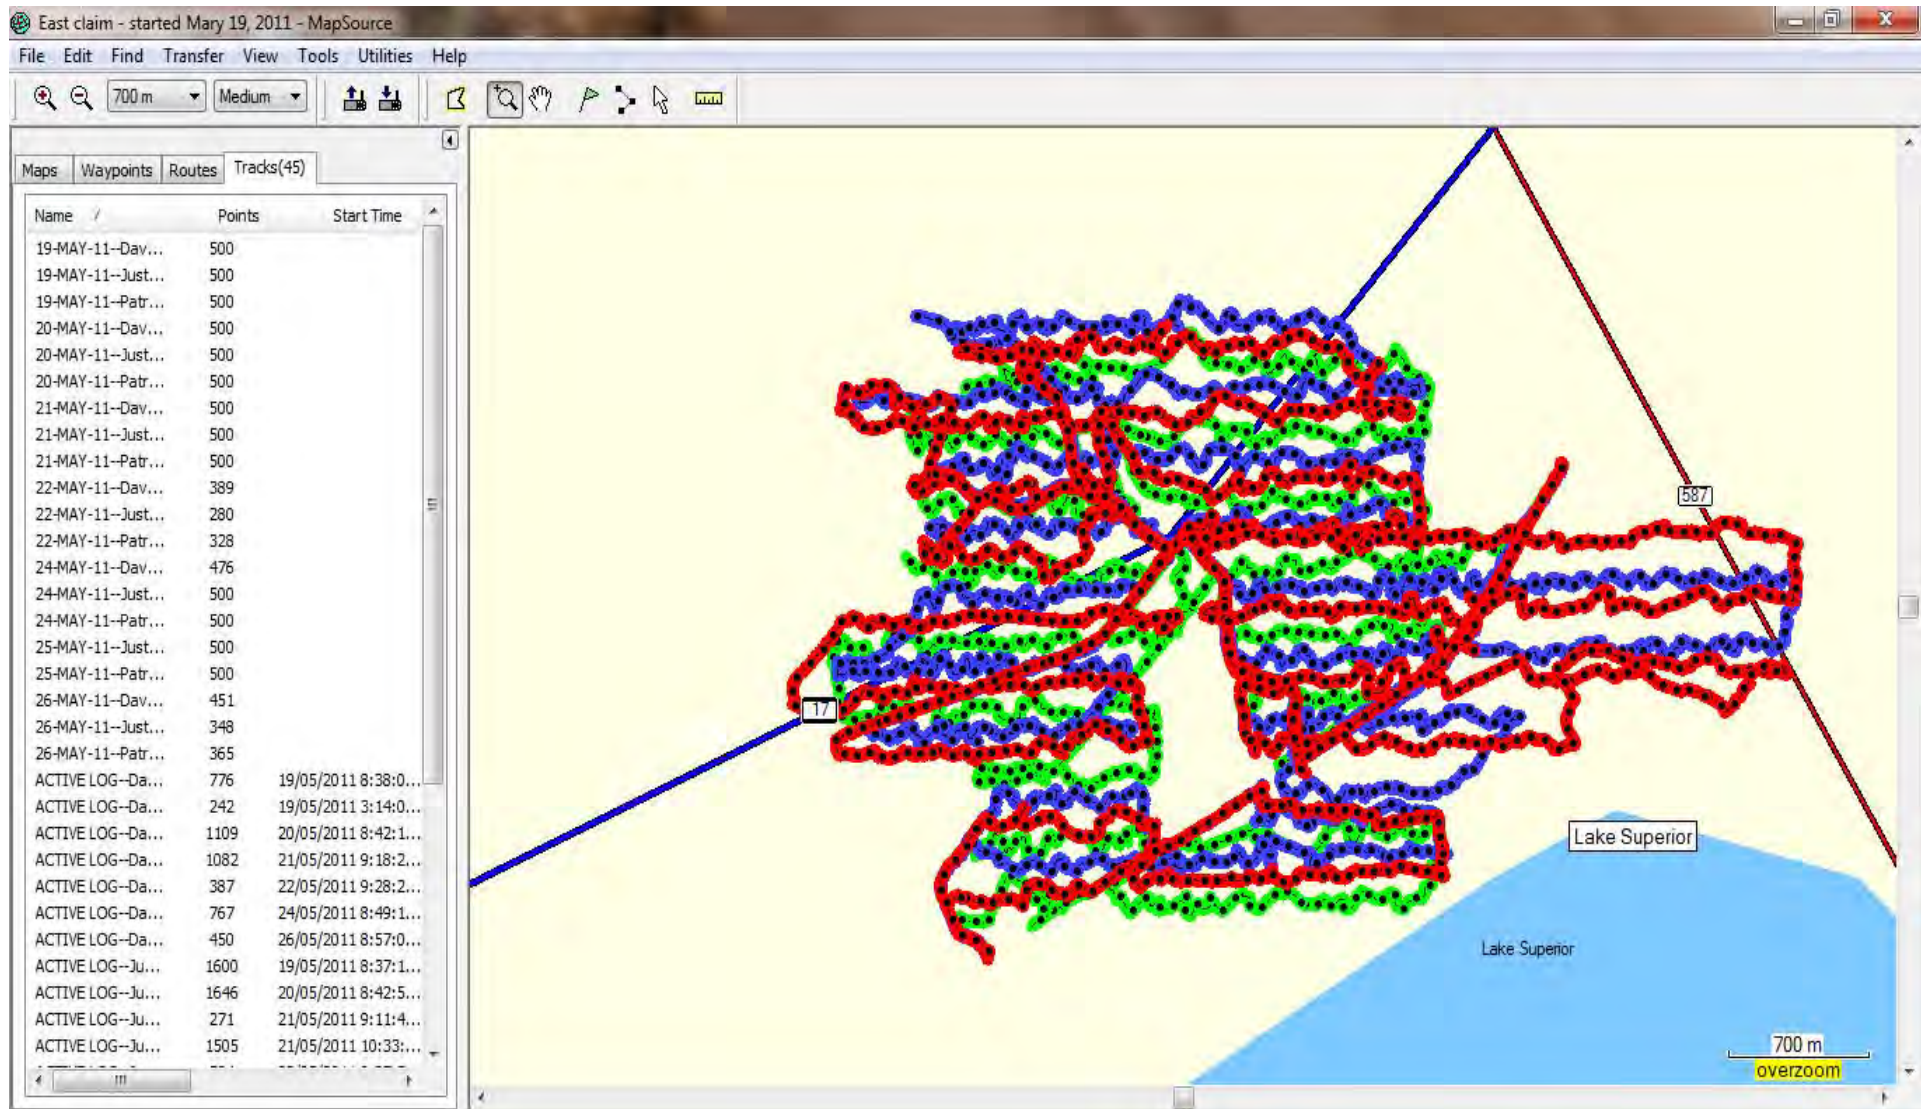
East claim - started Mary 19, 2011 - MapSource

File Edit Find Transfer View Tools Utilities Help

700 m Medium

Maps Waypoints Routes Tracks(45)

| Name | Points | Start Time |
|---|---|---|
| 19-MAY-11--Dav... | 500 | |
| 19-MAY-11--Just... | 500 | |
| 19-MAY-11--Patr... | 500 | |
| 20-MAY-11--Dav... | 500 | |
| 20-MAY-11--Just... | 500 | |
| 20-MAY-11--Patr... | 500 | |
| 21-MAY-11--Dav... | 500 | |
| 21-MAY-11--Just... | 500 | |
| 21-MAY-11--Patr... | 500 | |
| 22-MAY-11--Dav... | 389 | |
| 22-MAY-11--Just... | 280 | |
| 22-MAY-11--Patr... | 328 | |
| 24-MAY-11--Dav... | 476 | |
| 24-MAY-11--Just... | 500 | |
| 24-MAY-11--Patr... | 500 | |
| 25-MAY-11--Just... | 500 | |
| 25-MAY-11--Patr... | 500 | |
| 26-MAY-11--Dav... | 451 | |
| 26-MAY-11--Just... | 348 | |
| 26-MAY-11--Patr... | 365 | |
| ACTIVE LOG--Da... | 776 | 19/05/2011 8:38:0... |
| ACTIVE LOG--Da... | 242 | 19/05/2011 3:14:0... |
| ACTIVE LOG--Da... | 1109 | 20/05/2011 8:42:1... |
| ACTIVE LOG--Da... | 1082 | 21/05/2011 9:18:2... |
| ACTIVE LOG--Da... | 387 | 22/05/2011 9:28:2... |
| ACTIVE LOG--Da... | 767 | 24/05/2011 8:49:1... |
| ACTIVE LOG--Da... | 450 | 26/05/2011 8:57:0... |
| ACTIVE LOG--Ju... | 1600 | 19/05/2011 8:37:1... |
| ACTIVE LOG--Ju... | 1646 | 20/05/2011 8:42:5... |
| ACTIVE LOG--Ju... | 271 | 21/05/2011 9:11:4... |
| ACTIVE LOG--Ju... | 1505 | 21/05/2011 10:33:... |

587
17
Lake Superior
Lake Superior
700 m
overzoom